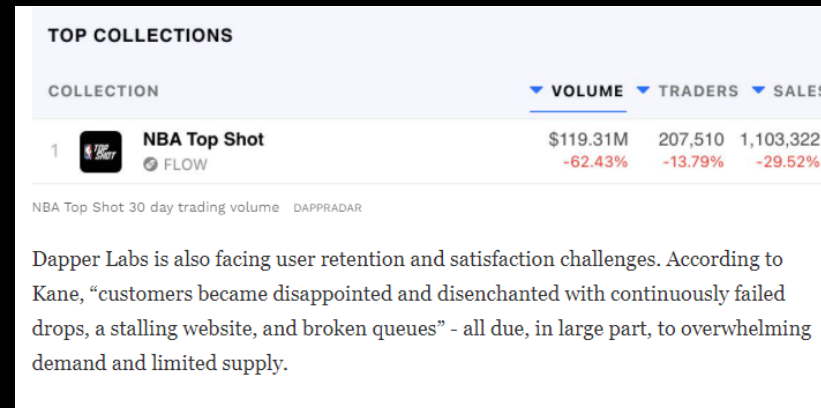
TOP COLLECTIONS

| COLLECTION | VOLUME | TRADERS | SALES |
|---|---|---|---|
| 1 TOP SHOT NBA Top Shot FLOW | \$119.31M -62.43% | 207,510 -13.79% | 1,103,322 -29.52% |

NBA Top Shot 30 day trading volume DAPPRADAR

Dapper Labs is also facing user retention and satisfaction challenges. According to Kane, “customers became disappointed and disenchanted with continuously failed drops, a stalling website, and broken queues” - all due, in large part, to overwhelming demand and limited supply.